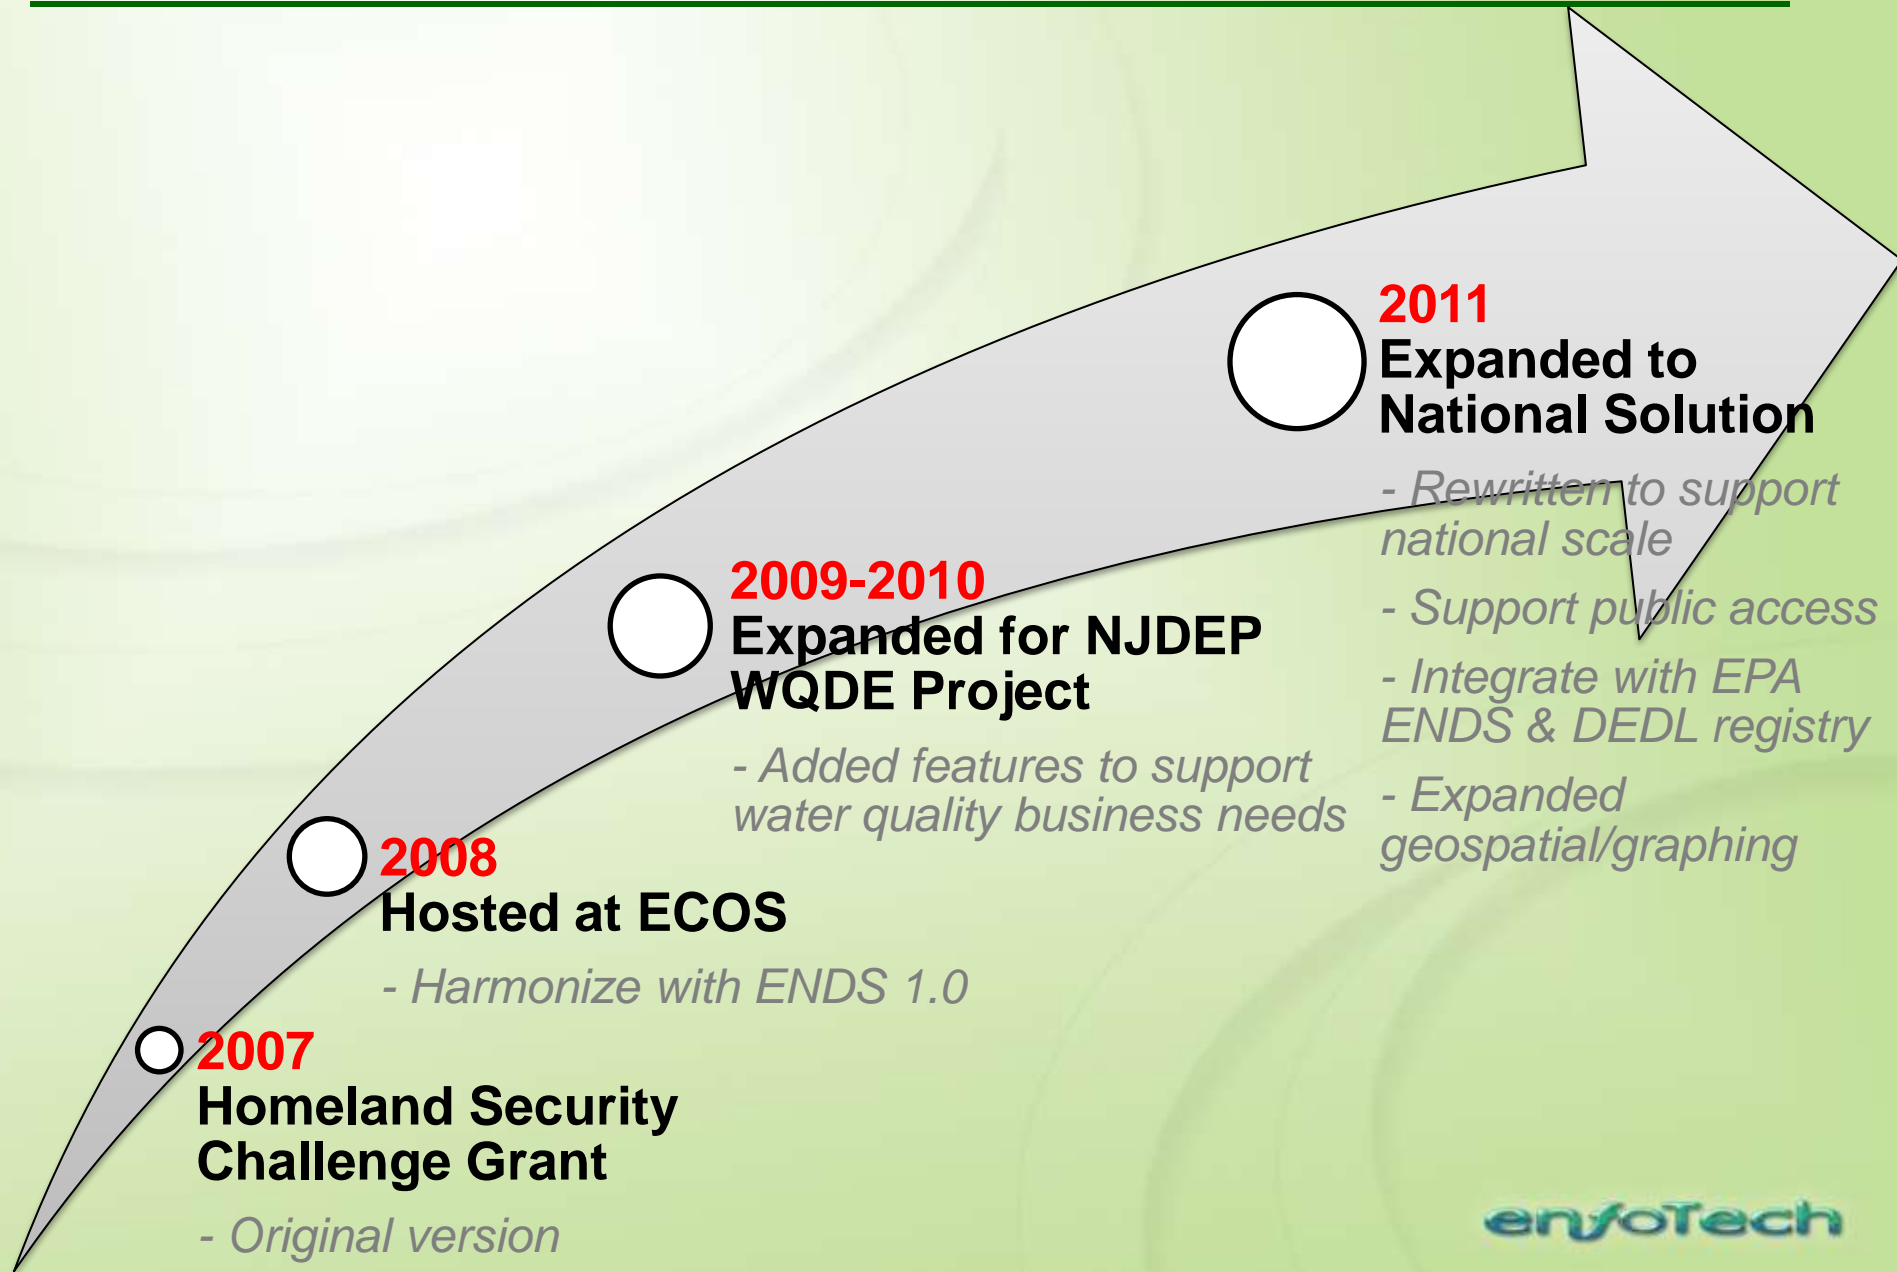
2011
Expanded to National Solution

- Rewritten to support national scale

- Support public access

- Integrate with EPA ENDS & DEDL registry

- Expanded geospatial/graphing

2009-2010
Expanded for NJDEP WQDE Project

- Added features to support water quality business needs

2008
Hosted at ECOS

- Harmonize with ENDS 1.0

2007
Homeland Security Challenge Grant

- Original version

enfoTech